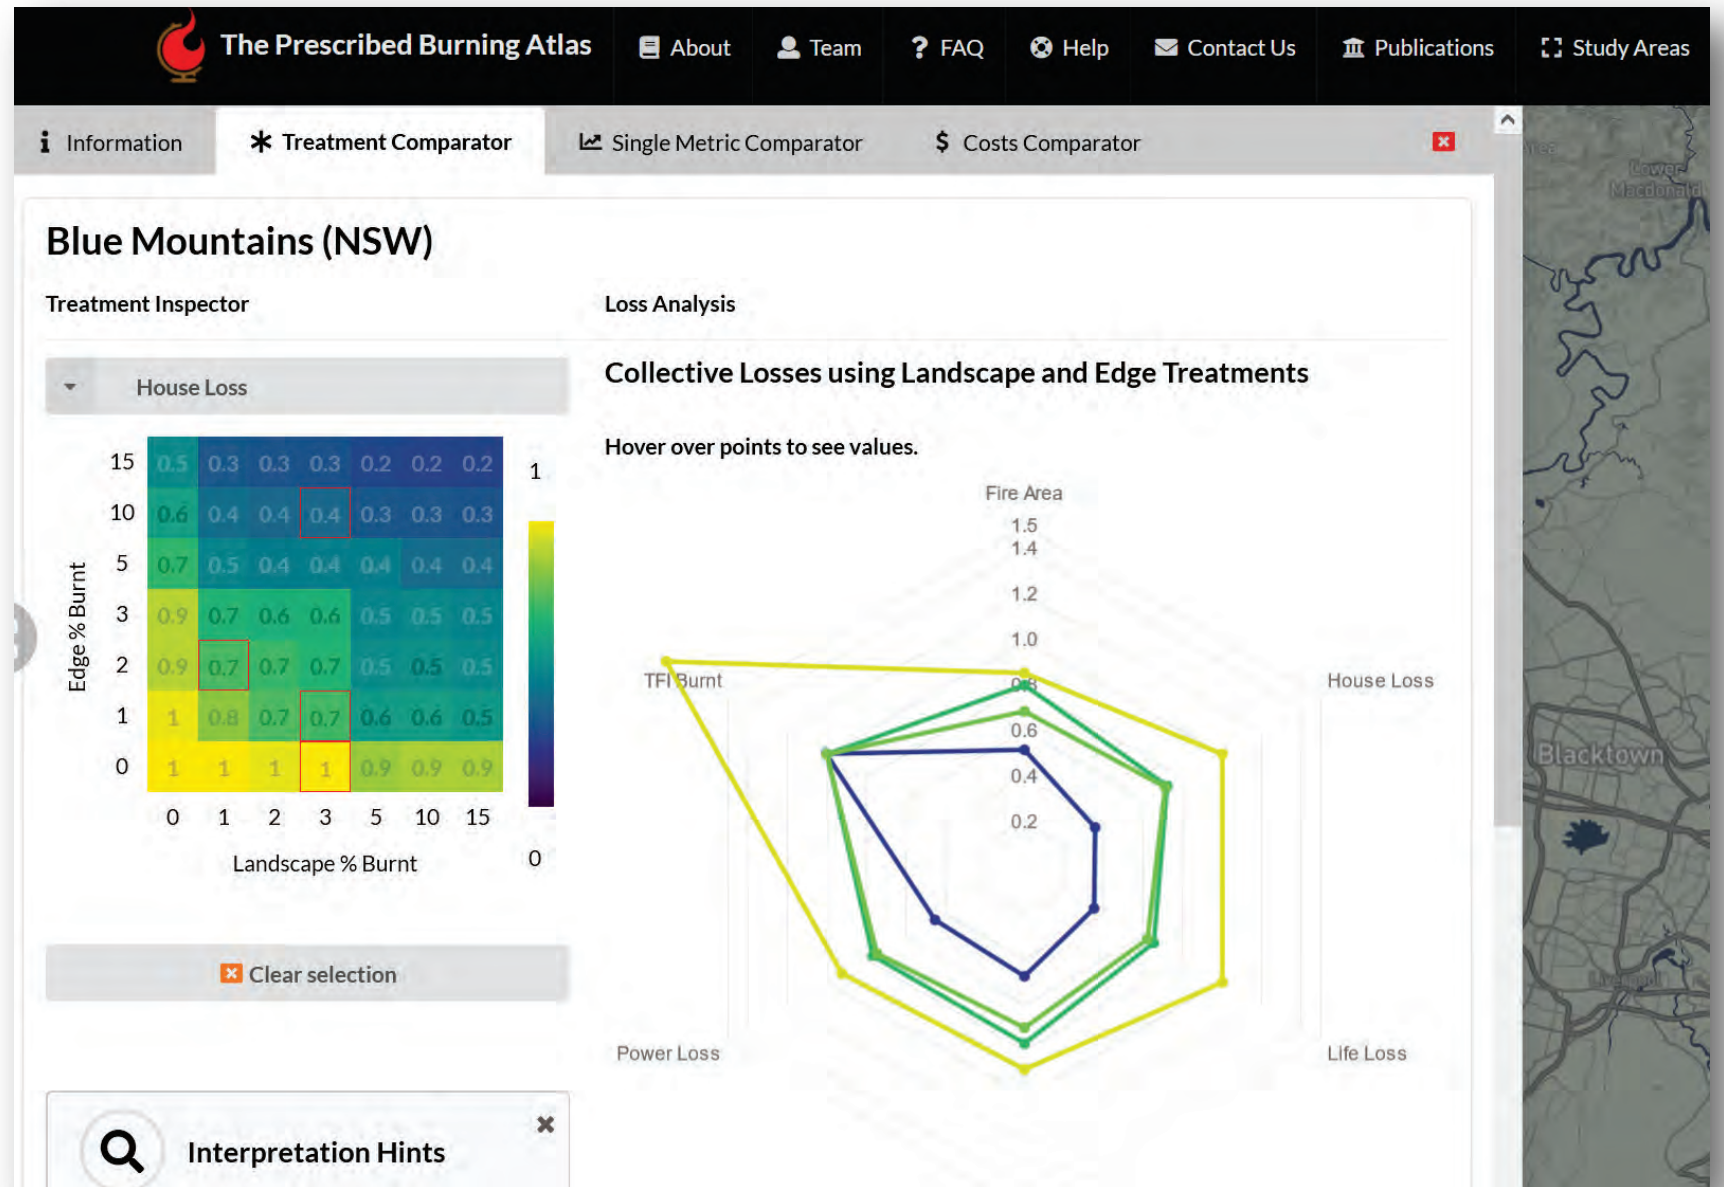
The Prescribed Burning Atlas About Team FAQ Help Contact Us Publications Study Areas

Information Treatment Comparator Single Metric Comparator Costs Comparator

Blue Mountains (NSW)

Treatment Inspector

House Loss

| Edge % Burnt | 0 | 1 | 2 | 3 | 5 | 10 | 15 |
|---|---|---|---|---|---|---|---|
| 15 | 0.5 | 0.3 | 0.3 | 0.3 | 0.2 | 0.2 | 0.2 |
| 10 | 0.6 | 0.4 | 0.4 | 0.4 | 0.3 | 0.3 | 0.3 |
| 5 | 0.7 | 0.5 | 0.4 | 0.4 | 0.4 | 0.4 | 0.4 |
| 3 | 0.9 | 0.7 | 0.6 | 0.6 | 0.5 | 0.5 | 0.5 |
| 2 | 0.9 | 0.7 | 0.7 | 0.7 | 0.5 | 0.5 | 0.5 |
| 1 | 1 | 0.8 | 0.7 | 0.7 | 0.6 | 0.6 | 0.5 |
| 0 | 1 | 1 | 1 | 1 | 0.9 | 0.9 | 0.9 |

Landscape % Burnt

1
0

Clear selection

Interpretation Hints

Loss Analysis

Collective Losses using Landscape and Edge Treatments

Hover over points to see values.

Fire Area
1.5
1.4
1.2
1.0
0.8
0.6
0.4
0.2
TFI Burnt
House Loss
Power Loss
Life Loss

Lower Macdonald
Blacktown